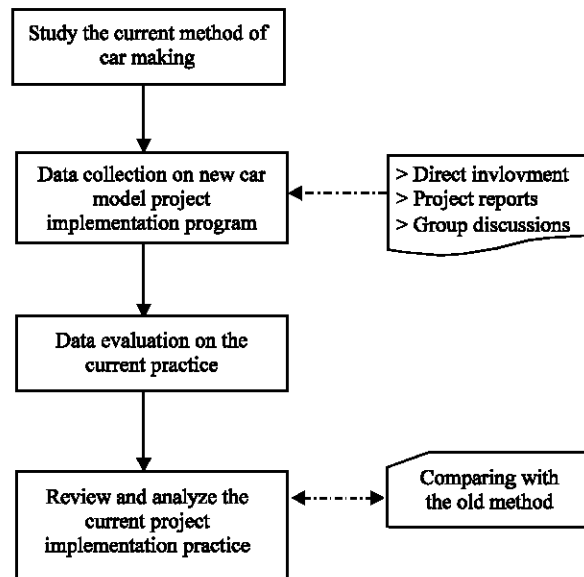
Study the current method of car making

Data collection on new car model project implementation program

> Direct invlovment
> Project reports
> Group discussions

Data evaluation on the current practice

Review and analyze the current project implementation practice

Comparing with the old method